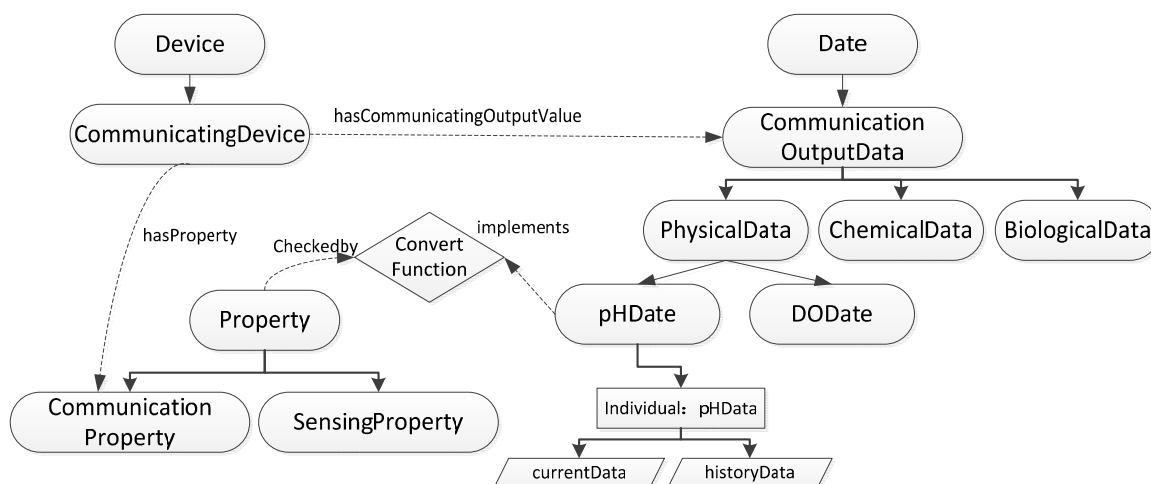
Device

Date

CommunicatingDevice

hasCommunicatingOutputValue

Communication OutputData

hasProperty

Checkedby

Convert Function

implements

PhysicalData

ChemicalData

BiologicalData

Property

pHDate

DODate

Communication Property

SensingProperty

Individual：pHData

currentData

historyData